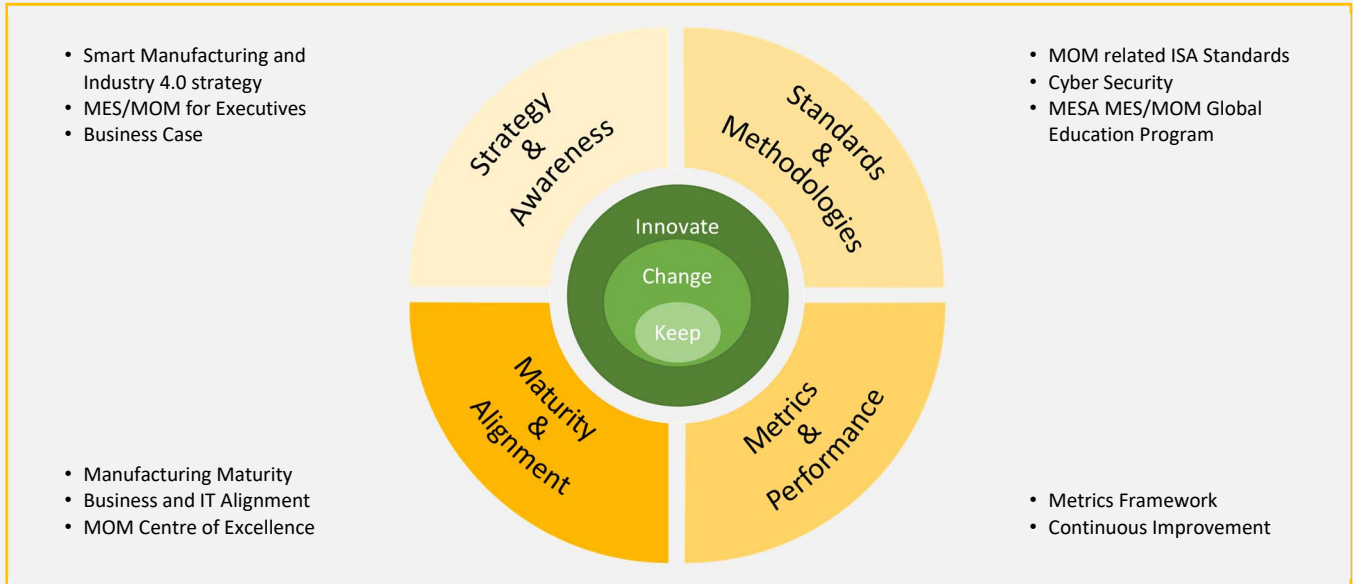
• Smart Manufacturing and Industry 4.0 strategy
• MES/MOM for Executives
• Business Case

Strategy & Awareness

Standards & Methodologies

• MOM related ISA Standards
• Cyber Security
• MESA MES/MOM Global Education Program

Innovate

Change

Keep

Maturity & Alignment

Metrics & Performance

• Manufacturing Maturity
• Business and IT Alignment
• MOM Centre of Excellence

• Metrics Framework
• Continuous Improvement